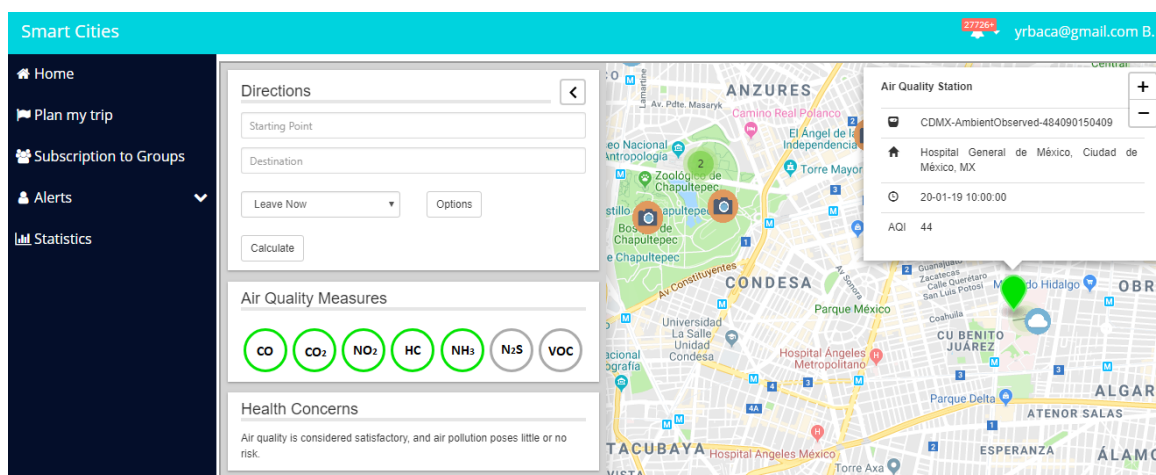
Smart Cities

27726+

yrbaca@gmail.com B.

Home

Plan my trip

Subscription to Groups

Alerts

Statistics

Directions

Starting Point

Destination

Leave Now

Options

Calculate

Air Quality Measures

CO

$CO_2$

$NO_2$

HC

$NH_3$

$N_2S$

VOC

Health Concerns

Air quality is considered satisfactory, and air pollution poses little or no risk.

Air Quality Station

CDMX-AmbientObserved-484090150409

Hospital General de México, Ciudad de México, MX

20-01-19 10:00:00

AQI 44

+

−

ANZURES

Av. Pdte. Masaryk

Camino Real Polanco

El Ángel de la Independencia

Torre Mayor

Zoológico de Chapultepec

Bosque de Chapultepec

Chapultepec

Av Constituyentes

CONDESA

Av Sonora

Parque México

Universidad La Salle Unidad Condesa

Hospital Angeles Metropolitano

Guanajuato

Zacatecas

Calle Querétaro

San Luis Potosí

Coahuila

Metro Hidalgo

CU BENITO JUÁREZ

Parque Delta

ATENOR SALAS

ALGAR

OBR

TACUBAYA

Hospital Angeles México

ESPERANZA

ÁLAMO

Torre Axa

Central

2

4A

3

1

4

5